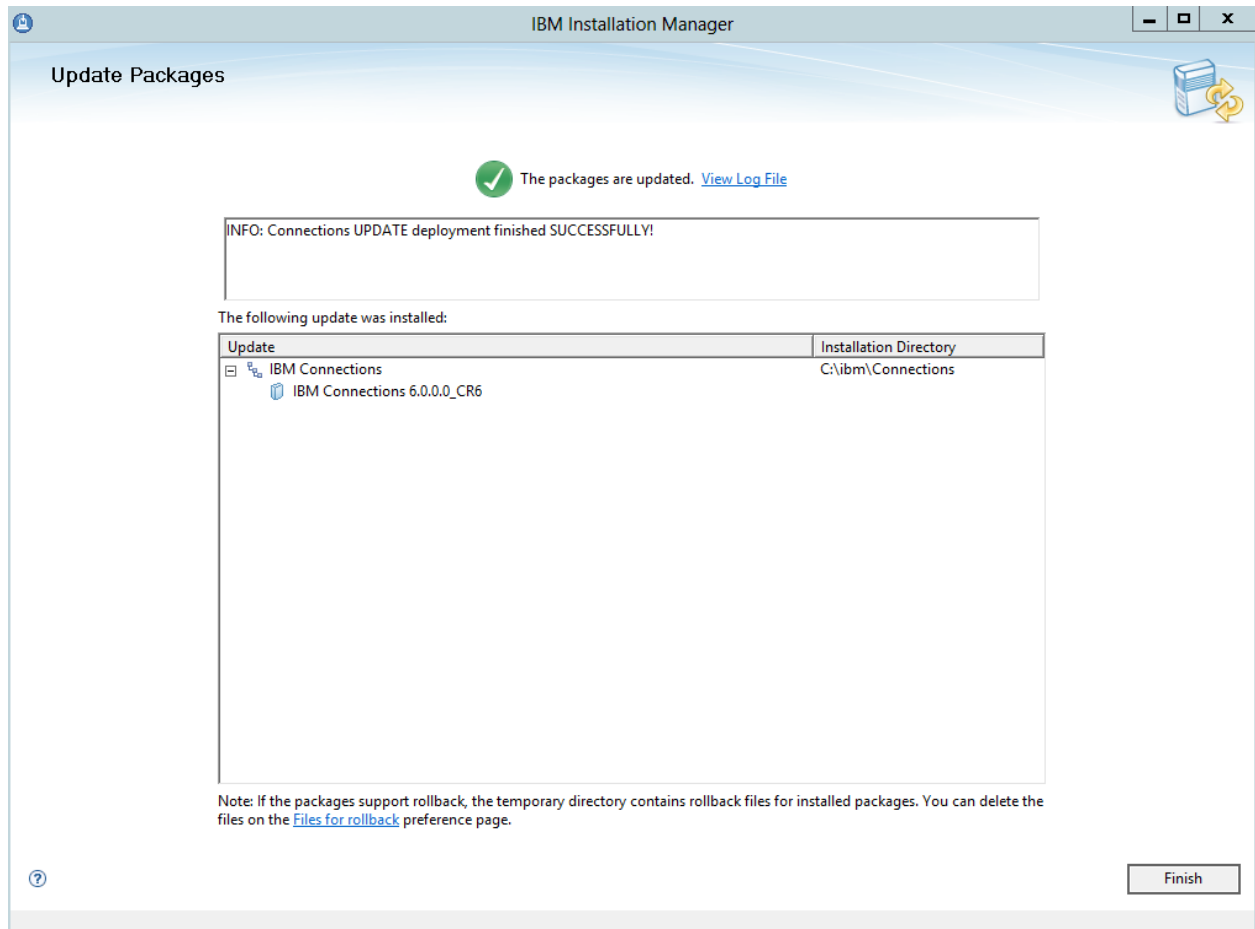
IBM Installation Manager

Update Packages

The packages are updated. View Log File

INFO: Connections UPDATE deployment finished SUCCESSFULLY!

The following update was installed:

| Update | Installation Directory |
|---|---|
| IBM Connections | C:\ibm\Connections |
| IBM Connections 6.0.0.0_CR6 | |

Note: If the packages support rollback, the temporary directory contains rollback files for installed packages. You can delete the files on the Files for rollback preference page.

Finish